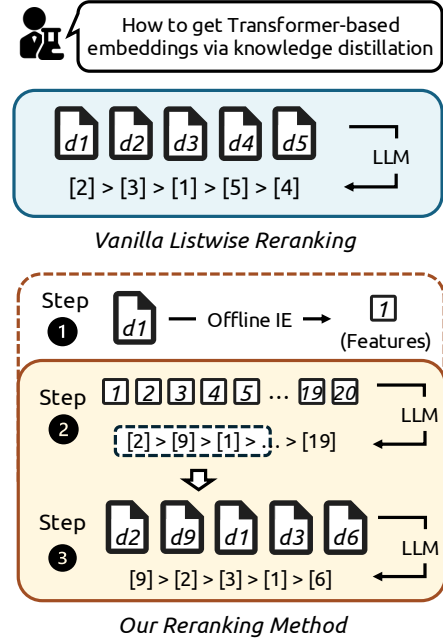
How to get Transformer-based embeddings via knowledge distillation

d1 d2 d3 d4 d5

LLM

[2] > [3] > [1] > [5] > [4]

Vanilla Listwise Reranking

Step 1 d1 — Offline IE → 1 (Features)

Step 2 1 2 3 4 5 … 19 20

LLM

[2] > [9] > [1] > .. . > [19]

Step 3 d2 d9 d1 d3 d6

LLM

[9] > [2] > [3] > [1] > [6]

Our Reranking Method